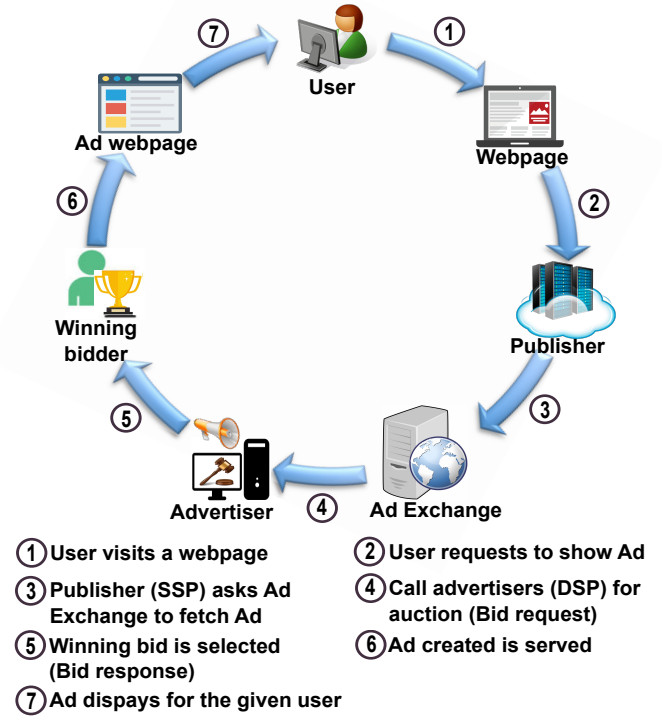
7 User 1

Webpage

Ad webpage

6

2

Winning bidder

Publisher

5

3

Advertiser 4 Ad Exchange

1 User visits a webpage

2 User requests to show Ad

3 Publisher (SSP) asks Ad Exchange to fetch Ad

4 Call advertisers (DSP) for auction (Bid request)

5 Winning bid is selected (Bid response)

6 Ad created is served

7 Ad dispays for the given user